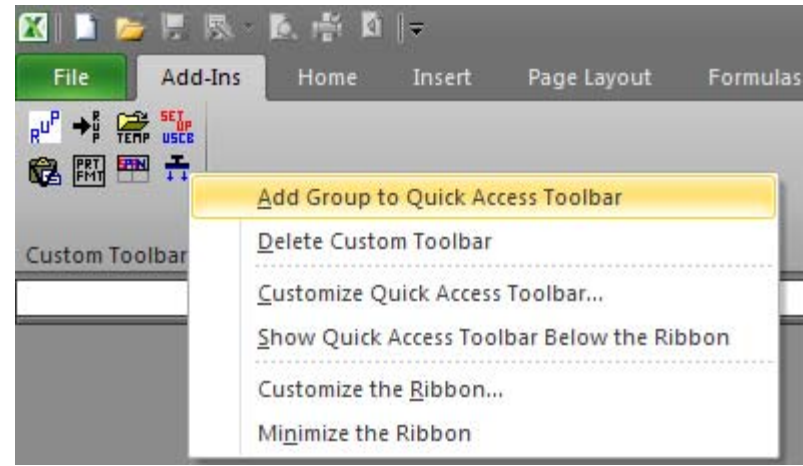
File
Add-Ins
Home
Insert
Page Layout
Formulas

TEMP
SET UP USCE
PRT FMT

Custom Toolbar

Add Group to Quick Access Toolbar
Delete Custom Toolbar
Customize Quick Access Toolbar...
Show Quick Access Toolbar Below the Ribbon
Customize the Ribbon...
Minimize the Ribbon